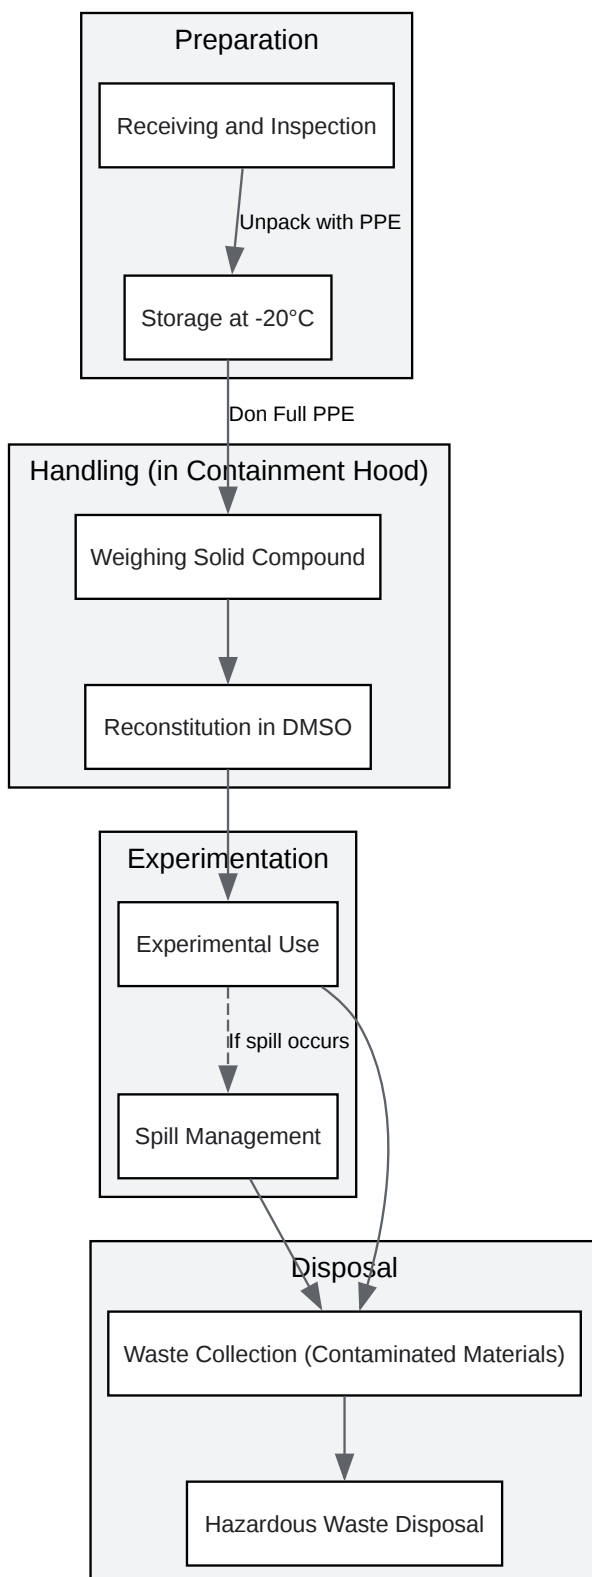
Preparation

Receiving and Inspection

Unpack with PPE

Storage at -20°C

Don Full PPE

Handling (in Containment Hood)

Weighing Solid Compound

Reconstitution in DMSO

Experimentation

Experimental Use

If spill occurs

Spill Management

Disposal

Waste Collection (Contaminated Materials)

Hazardous Waste Disposal